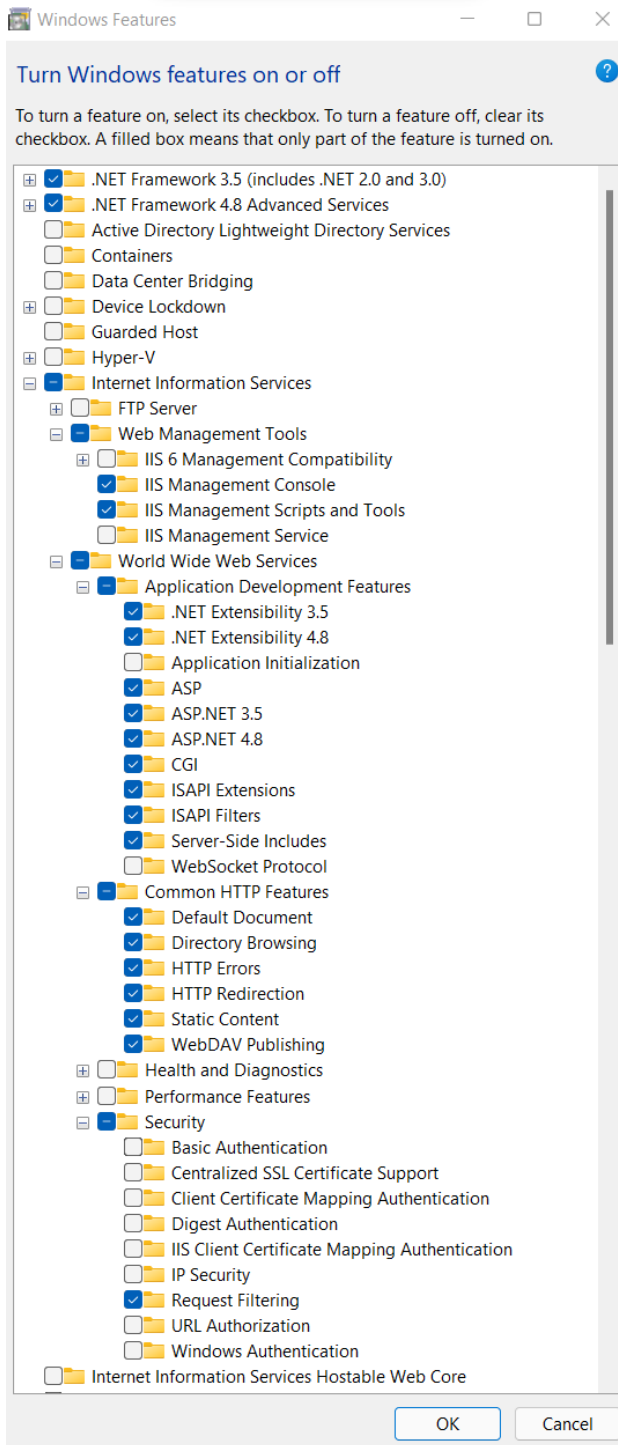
Windows Features

Turn Windows features on or off

To turn a feature on, select its checkbox. To turn a feature off, clear its checkbox. A filled box means that only part of the feature is turned on.

.NET Framework 3.5 (includes .NET 2.0 and 3.0)
.NET Framework 4.8 Advanced Services
Active Directory Lightweight Directory Services
Containers
Data Center Bridging
Device Lockdown
Guarded Host
Hyper-V
Internet Information Services
FTP Server
Web Management Tools
IIS 6 Management Compatibility
IIS Management Console
IIS Management Scripts and Tools
IIS Management Service
World Wide Web Services
Application Development Features
.NET Extensibility 3.5
.NET Extensibility 4.8
Application Initialization
ASP
ASP.NET 3.5
ASP.NET 4.8
CGI
ISAPI Extensions
ISAPI Filters
Server-Side Includes
WebSocket Protocol
Common HTTP Features
Default Document
Directory Browsing
HTTP Errors
HTTP Redirection
Static Content
WebDAV Publishing
Health and Diagnostics
Performance Features
Security
Basic Authentication
Centralized SSL Certificate Support
Client Certificate Mapping Authentication
Digest Authentication
IIS Client Certificate Mapping Authentication
IP Security
Request Filtering
URL Authorization
Windows Authentication
Internet Information Services Hostable Web Core

OK
Cancel